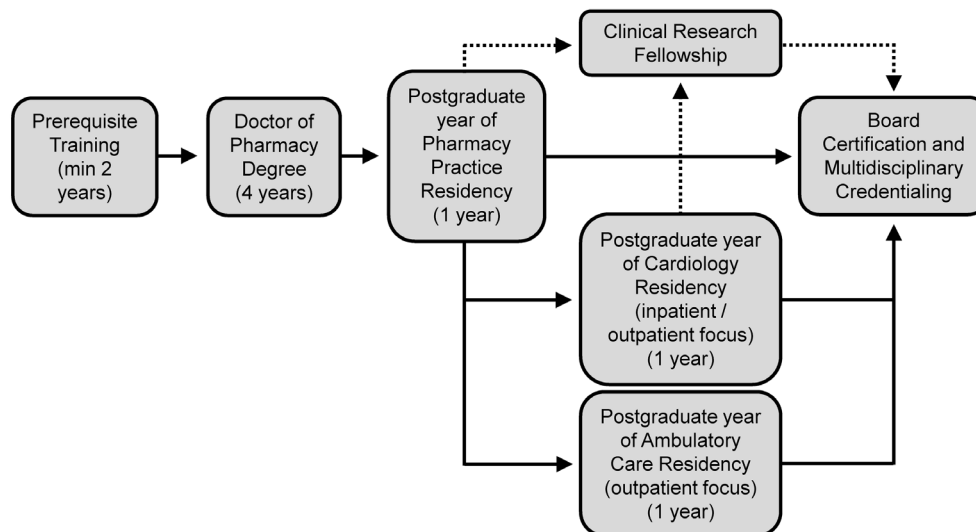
Prerequisite Training (min 2 years)

Doctor of Pharmacy Degree (4 years)

Postgraduate year of Pharmacy Practice Residency (1 year)

Clinical Research Fellowship

Board Certification and Multidisciplinary Credentialing

Postgraduate year of Cardiology Residency (inpatient / outpatient focus) (1 year)

Postgraduate year of Ambulatory Care Residency (outpatient focus) (1 year)